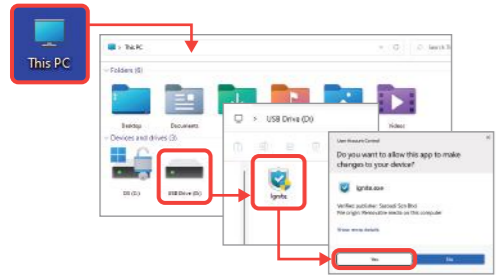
This PC

This PC

Search

Folders (6)

Desktop

Documents

Videos

Devices and drives (2)

OS (C:)

USB Drive (D:)

USB Drive (D:)

Ignite

User Account Control

Do you want to allow this app to make changes to your device?

Ignite.exe

Verified publisher: Sectech Sdn Bhd
File origin: Removable media on this computer

Show more details

Yes

No